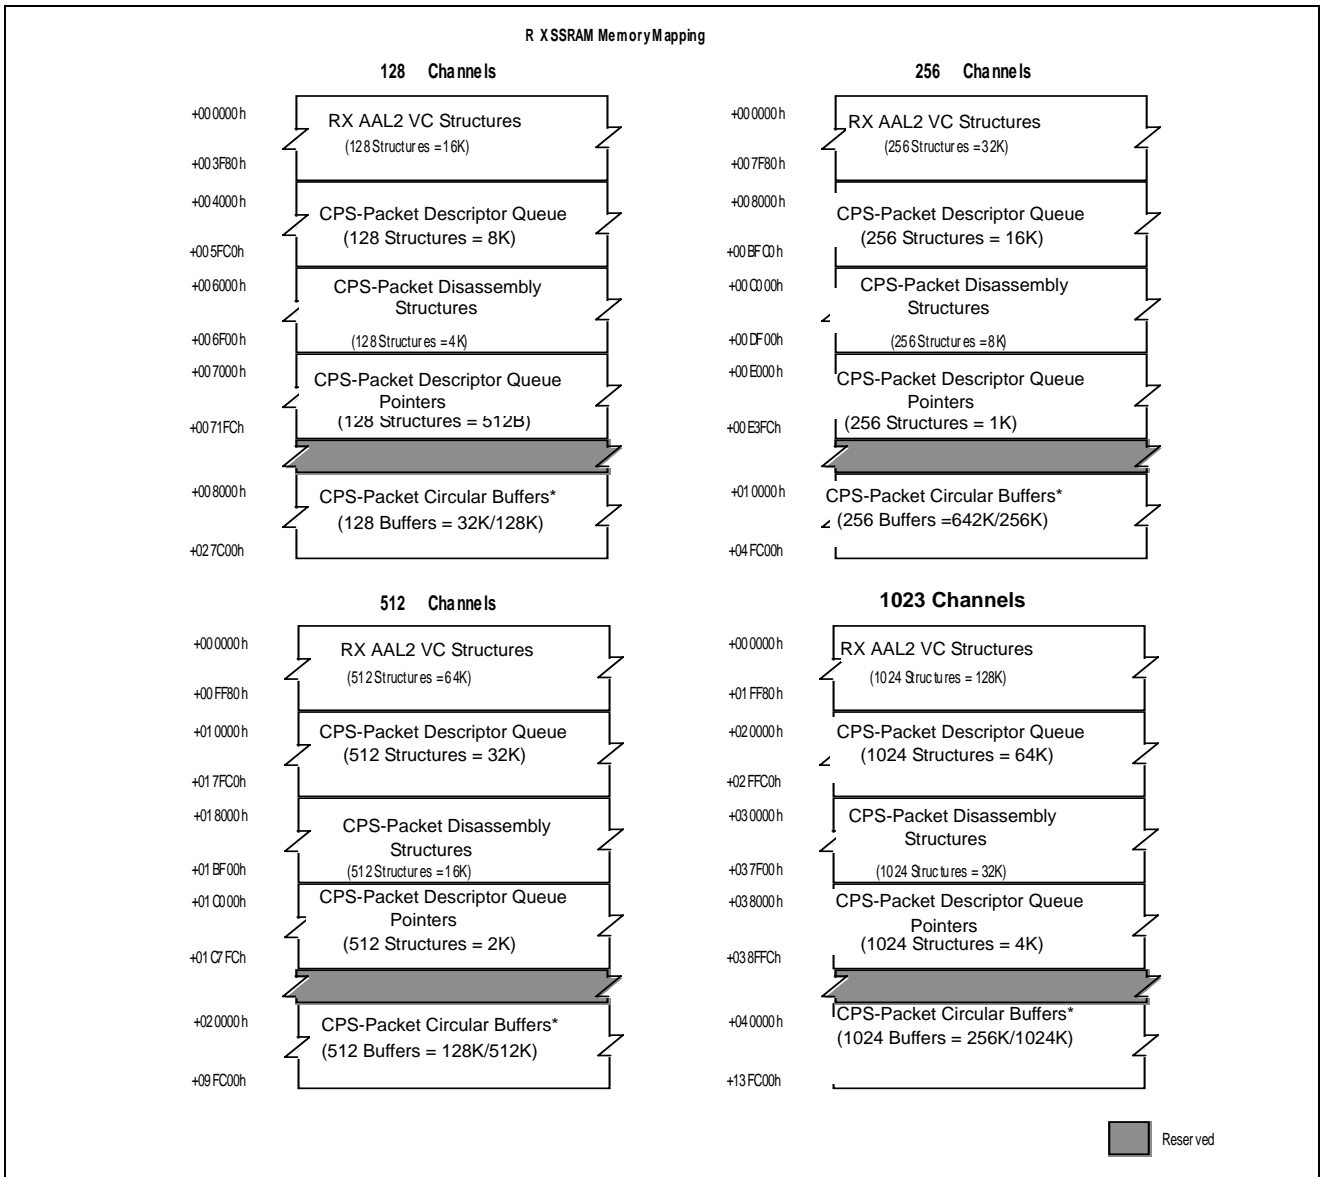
R XSSRAM Memory Mapping

128 Channels

+000000h
RX AAL2 VC Structures
(128 Structures = 16K)
+003F80h
+004000h
CPS-Packet Descriptor Queue
(128 Structures = 8K)
+005FC0h
+006000h
CPS-Packet Disassembly Structures
+006F00h
(128 Structures = 4K)
+007000h
CPS-Packet Descriptor Queue Pointers
(128 Structures = 512B)
+0071FCh
+008000h
CPS-Packet Circular Buffers*
(128 Buffers = 32K/128K)
+027C00h

256 Channels

+000000h
RX AAL2 VC Structures
(256 Structures = 32K)
+007F80h
+008000h
CPS-Packet Descriptor Queue
(256 Structures = 16K)
+00BFC0h
+00C000h
CPS-Packet Disassembly Structures
+00DF00h
(256 Structures = 8K)
+00E000h
CPS-Packet Descriptor Queue Pointers
(256 Structures = 1K)
+00E3FCh
+010000h
CPS-Packet Circular Buffers*
(256 Buffers =642K/256K)
+04FC00h

512 Channels

+000000h
RX AAL2 VC Structures
(512 Structures = 64K)
+00FF80h
+010000h
CPS-Packet Descriptor Queue
(512 Structures = 32K)
+017FC0h
+018000h
CPS-Packet Disassembly Structures
+01BF00h
(512 Structures = 16K)
+01C000h
CPS-Packet Descriptor Queue Pointers
(512 Structures = 2K)
+01C7FCh
+020000h
CPS-Packet Circular Buffers*
(512 Buffers = 128K/512K)
+09FC00h

1023 Channels

+000000h
RX AAL2 VC Structures
(1024 Structures = 128K)
+01FF80h
+020000h
CPS-Packet Descriptor Queue
(1024 Structures = 64K)
+02FFC0h
+030000h
CPS-Packet Disassembly Structures
+037F00h
(1024 Structures = 32K)
+038000h
CPS-Packet Descriptor Queue Pointers
(1024 Structures = 4K)
+038FFCh
+040000h
CPS-Packet Circular Buffers*
(1024 Buffers = 256K/1024K)
+13FC00h

Reserved